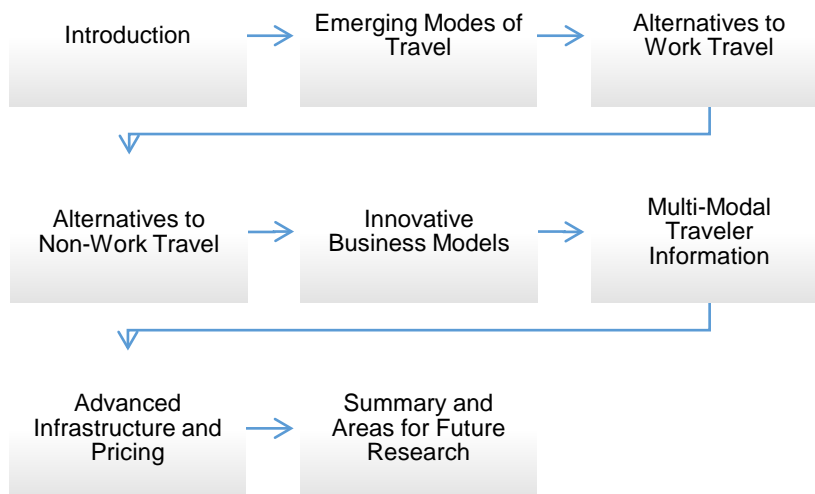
Introduction

Emerging Modes of Travel

Alternatives to Work Travel

Alternatives to Non-Work Travel

Innovative Business Models

Multi-Modal Traveler Information

Advanced Infrastructure and Pricing

Summary and Areas for Future Research